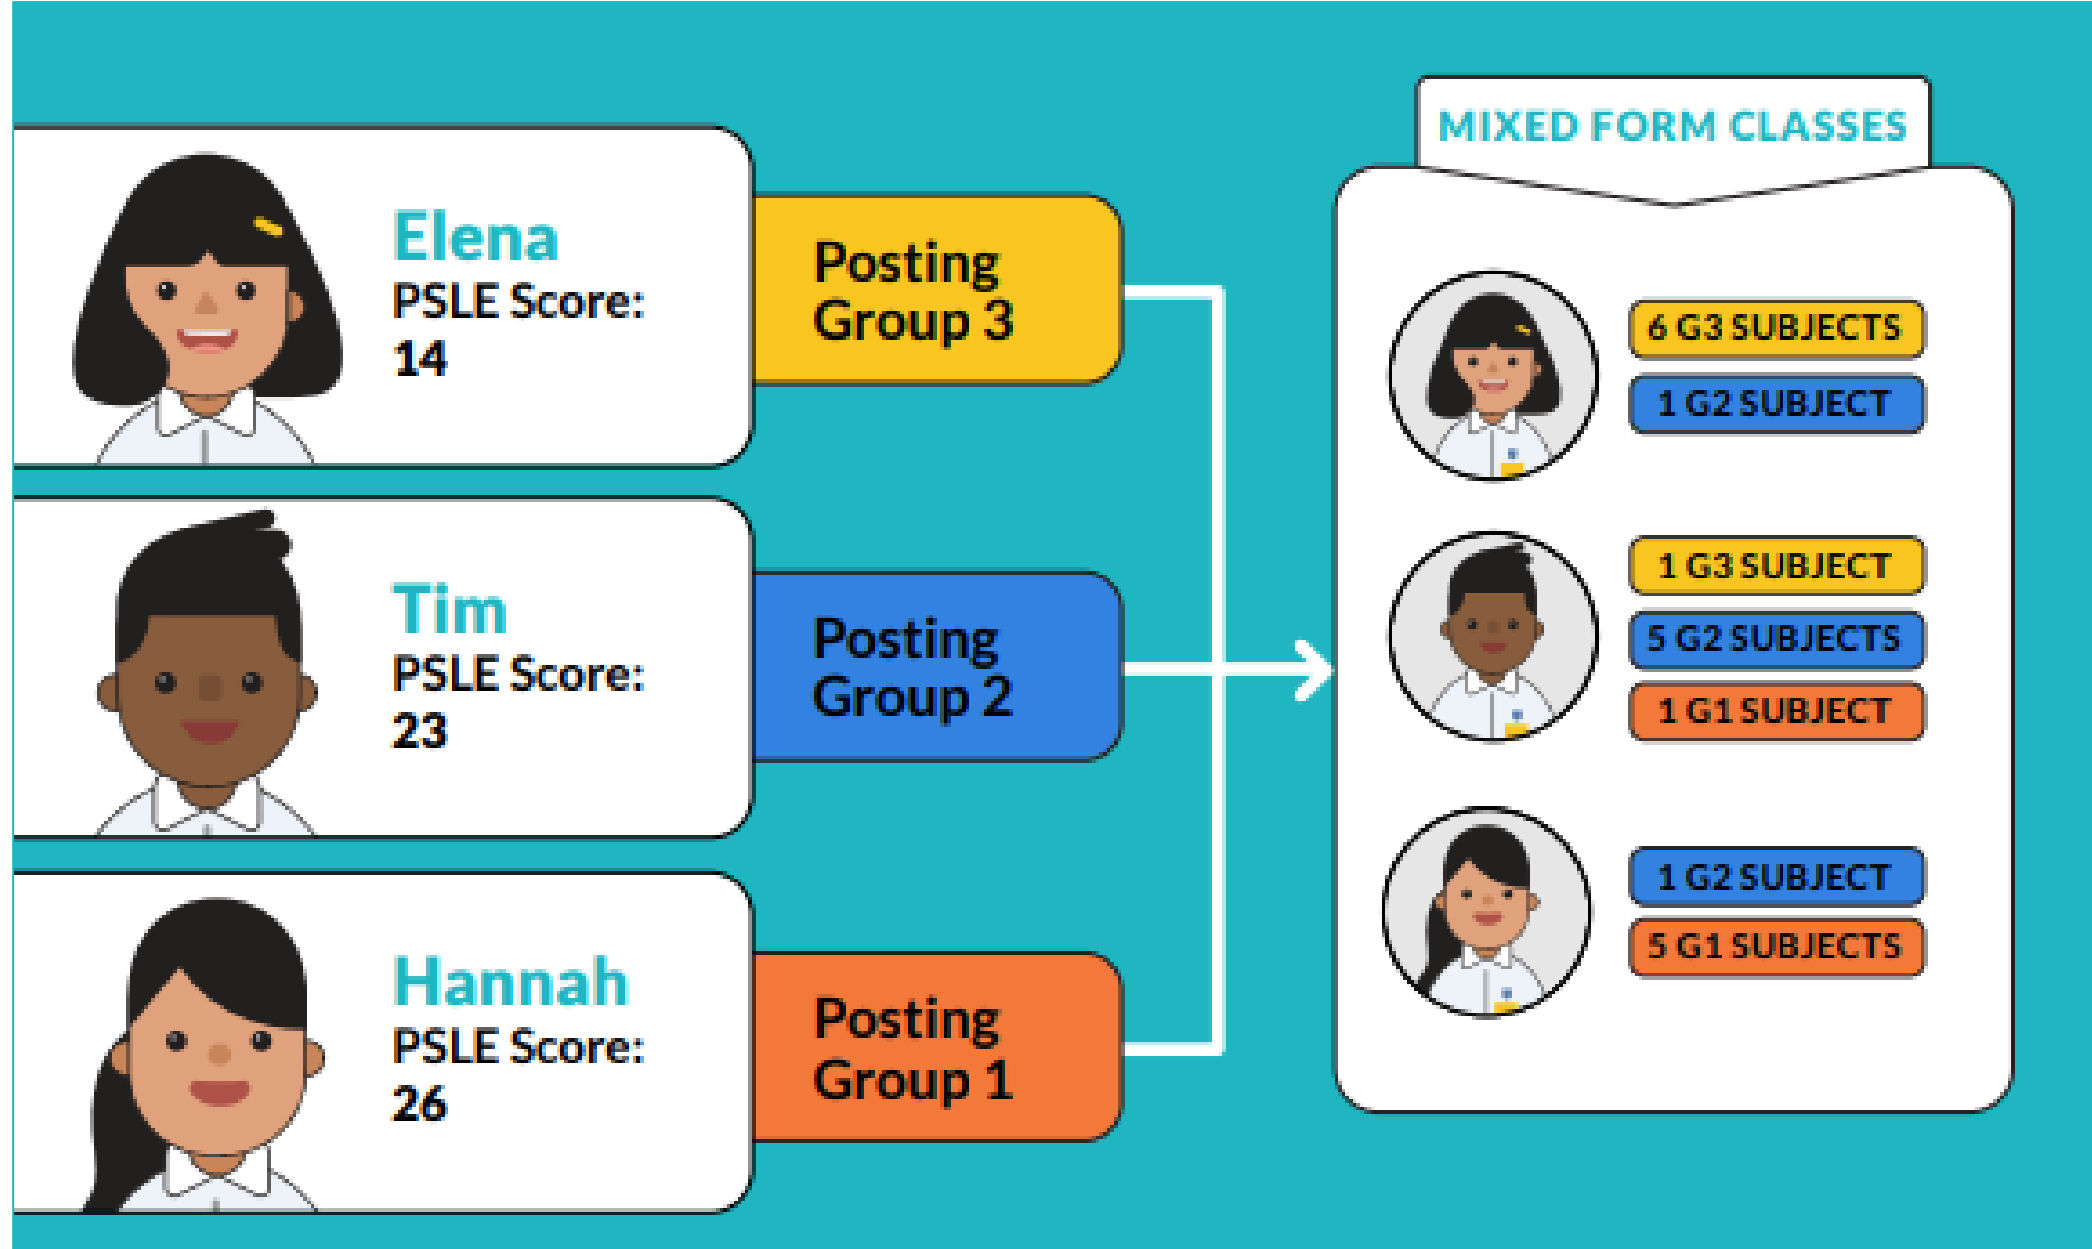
Elena
PSLE Score:
14

Posting Group 3

Tim
PSLE Score:
23

Posting Group 2

Hannah
PSLE Score:
26

Posting Group 1

MIXED FORM CLASSES

6 G3 SUBJECTS
1 G2 SUBJECT

1 G3 SUBJECT
5 G2 SUBJECTS
1 G1 SUBJECT

1 G2 SUBJECT
5 G1 SUBJECTS